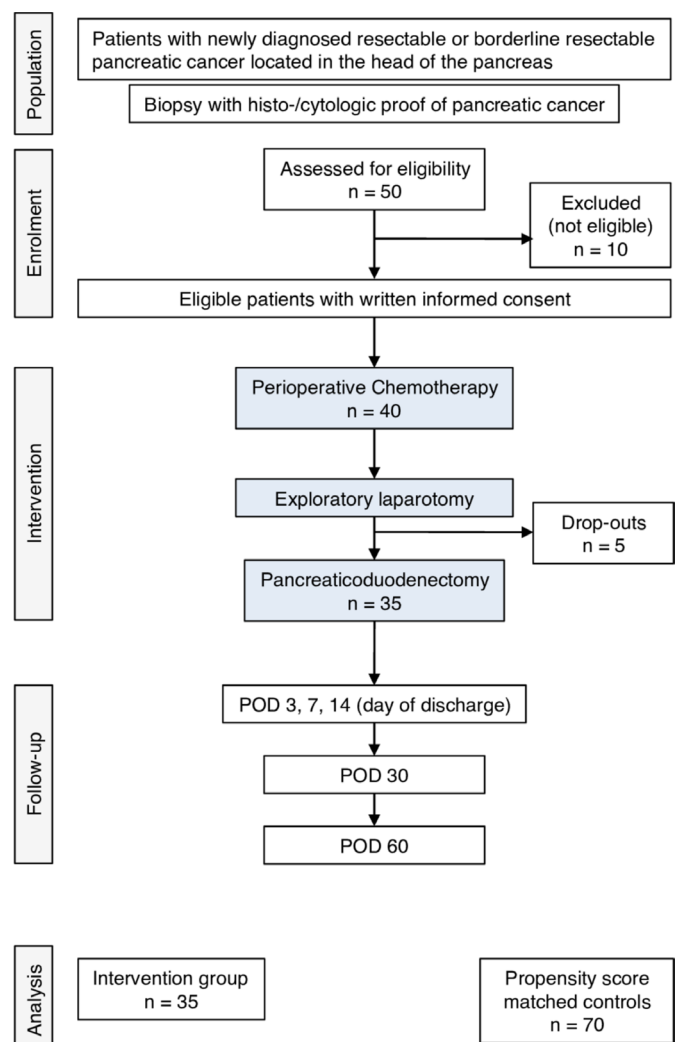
Population

Patients with newly diagnosed resectable or borderline resectable pancreatic cancer located in the head of the pancreas

Biopsy with histo-/cytologic proof of pancreatic cancer

Enrolment

Assessed for eligibility
n = 50

Excluded
(not eligible)
n = 10

Eligible patients with written informed consent

Intervention

Perioperative Chemotherapy
n = 40

Exploratory laparotomy

Drop-outs
n = 5

Pancreaticoduodenectomy
n = 35

Follow-up

POD 3, 7, 14 (day of discharge)

POD 30

POD 60

Analysis

Intervention group
n = 35

Propensity score matched controls
n = 70